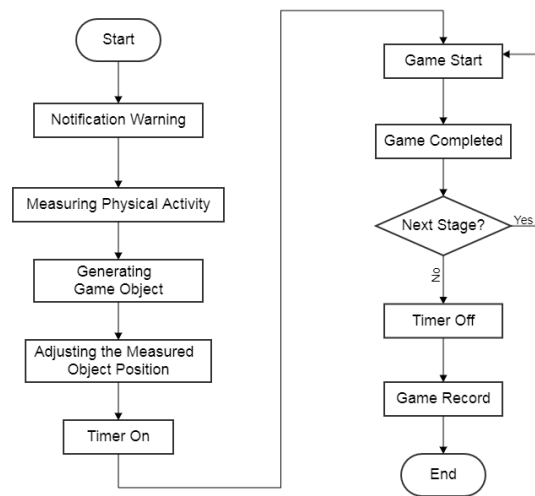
Start

Notification Warning

Measuring Physical Activity

Generating Game Object

Adjusting the Measured Object Position

Timer On

Game Start

Game Completed

Next Stage?

Yes

No

Timer Off

Game Record

End